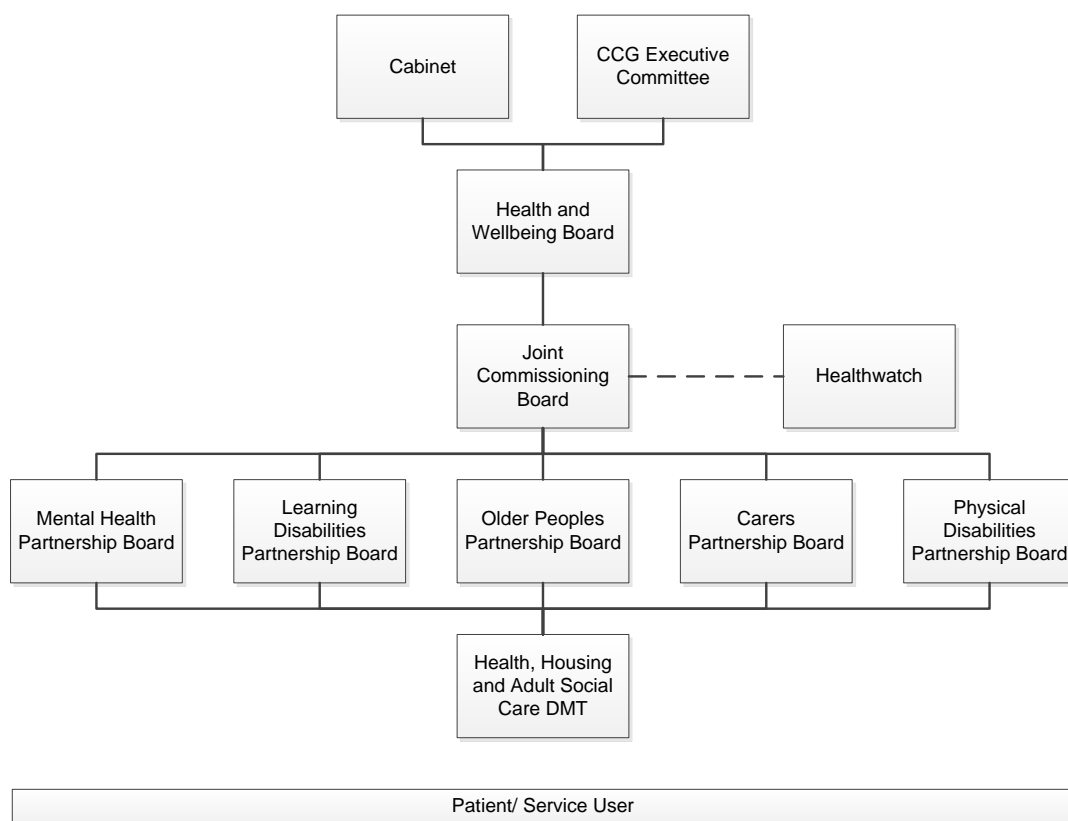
Cabinet

CCG Executive Committee

Health and Wellbeing Board

Joint Commissioning Board

Healthwatch

Mental Health Partnership Board

Learning Disabilities Partnership Board

Older Peoples Partnership Board

Carers Partnership Board

Physical Disabilities Partnership Board

Health, Housing and Adult Social Care DMT

Patient/ Service User